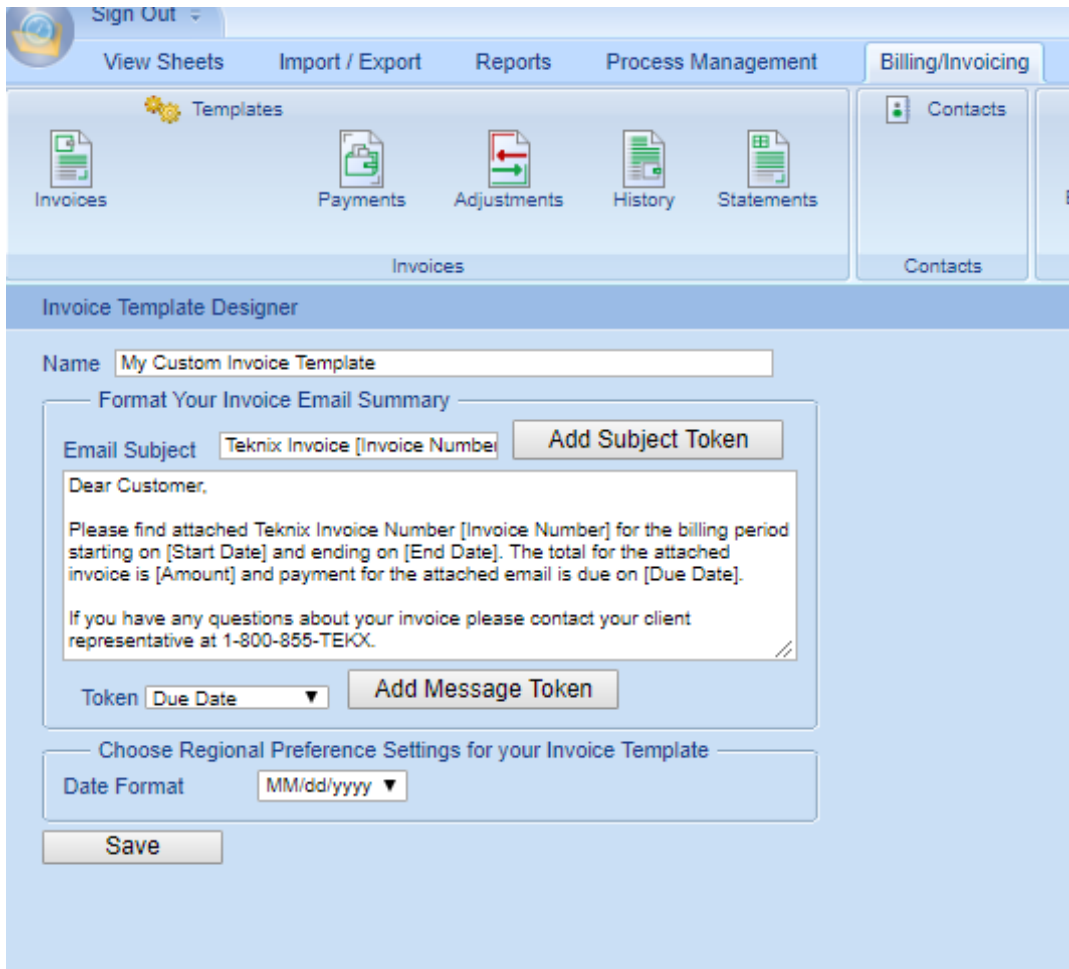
Sign Out

View Sheets | Import / Export | Reports | Process Management | Billing/Invoicing

Templates

Invoices

Payments

Adjustments

History

Statements

Invoices

Contacts

Contacts

Invoice Template Designer

Name My Custom Invoice Template

Format Your Invoice Email Summary

Email Subject Teknix Invoice [Invoice Number

Add Subject Token

Dear Customer,

Please find attached Teknix Invoice Number [Invoice Number] for the billing period starting on [Start Date] and ending on [End Date]. The total for the attached invoice is [Amount] and payment for the attached email is due on [Due Date].

If you have any questions about your invoice please contact your client representative at 1-800-855-TEKX.

Token Due Date

Add Message Token

Choose Regional Preference Settings for your Invoice Template

Date Format MM/dd/yyyy

Save